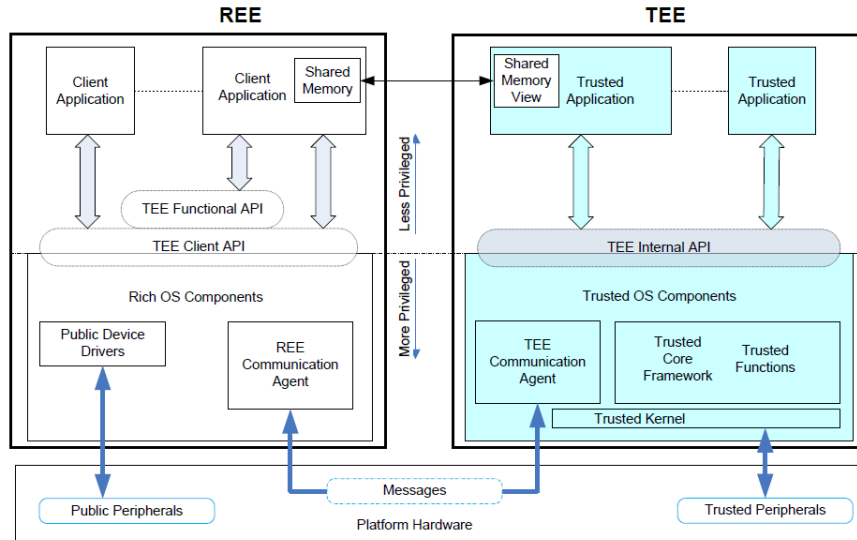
REE

TEE

Client Application

Client Application

Shared Memory

Shared Memory View

Trusted Application

Trusted Application

Less Privileged

More Privileged

TEE Functional API

TEE Client API

TEE Internal API

Rich OS Components

Trusted OS Components

Public Device Drivers

REE Communication Agent

TEE Communication Agent

Trusted Core Framework

Trusted Functions

Trusted Kernel

Messages

Public Peripherals

Platform Hardware

Trusted Peripherals